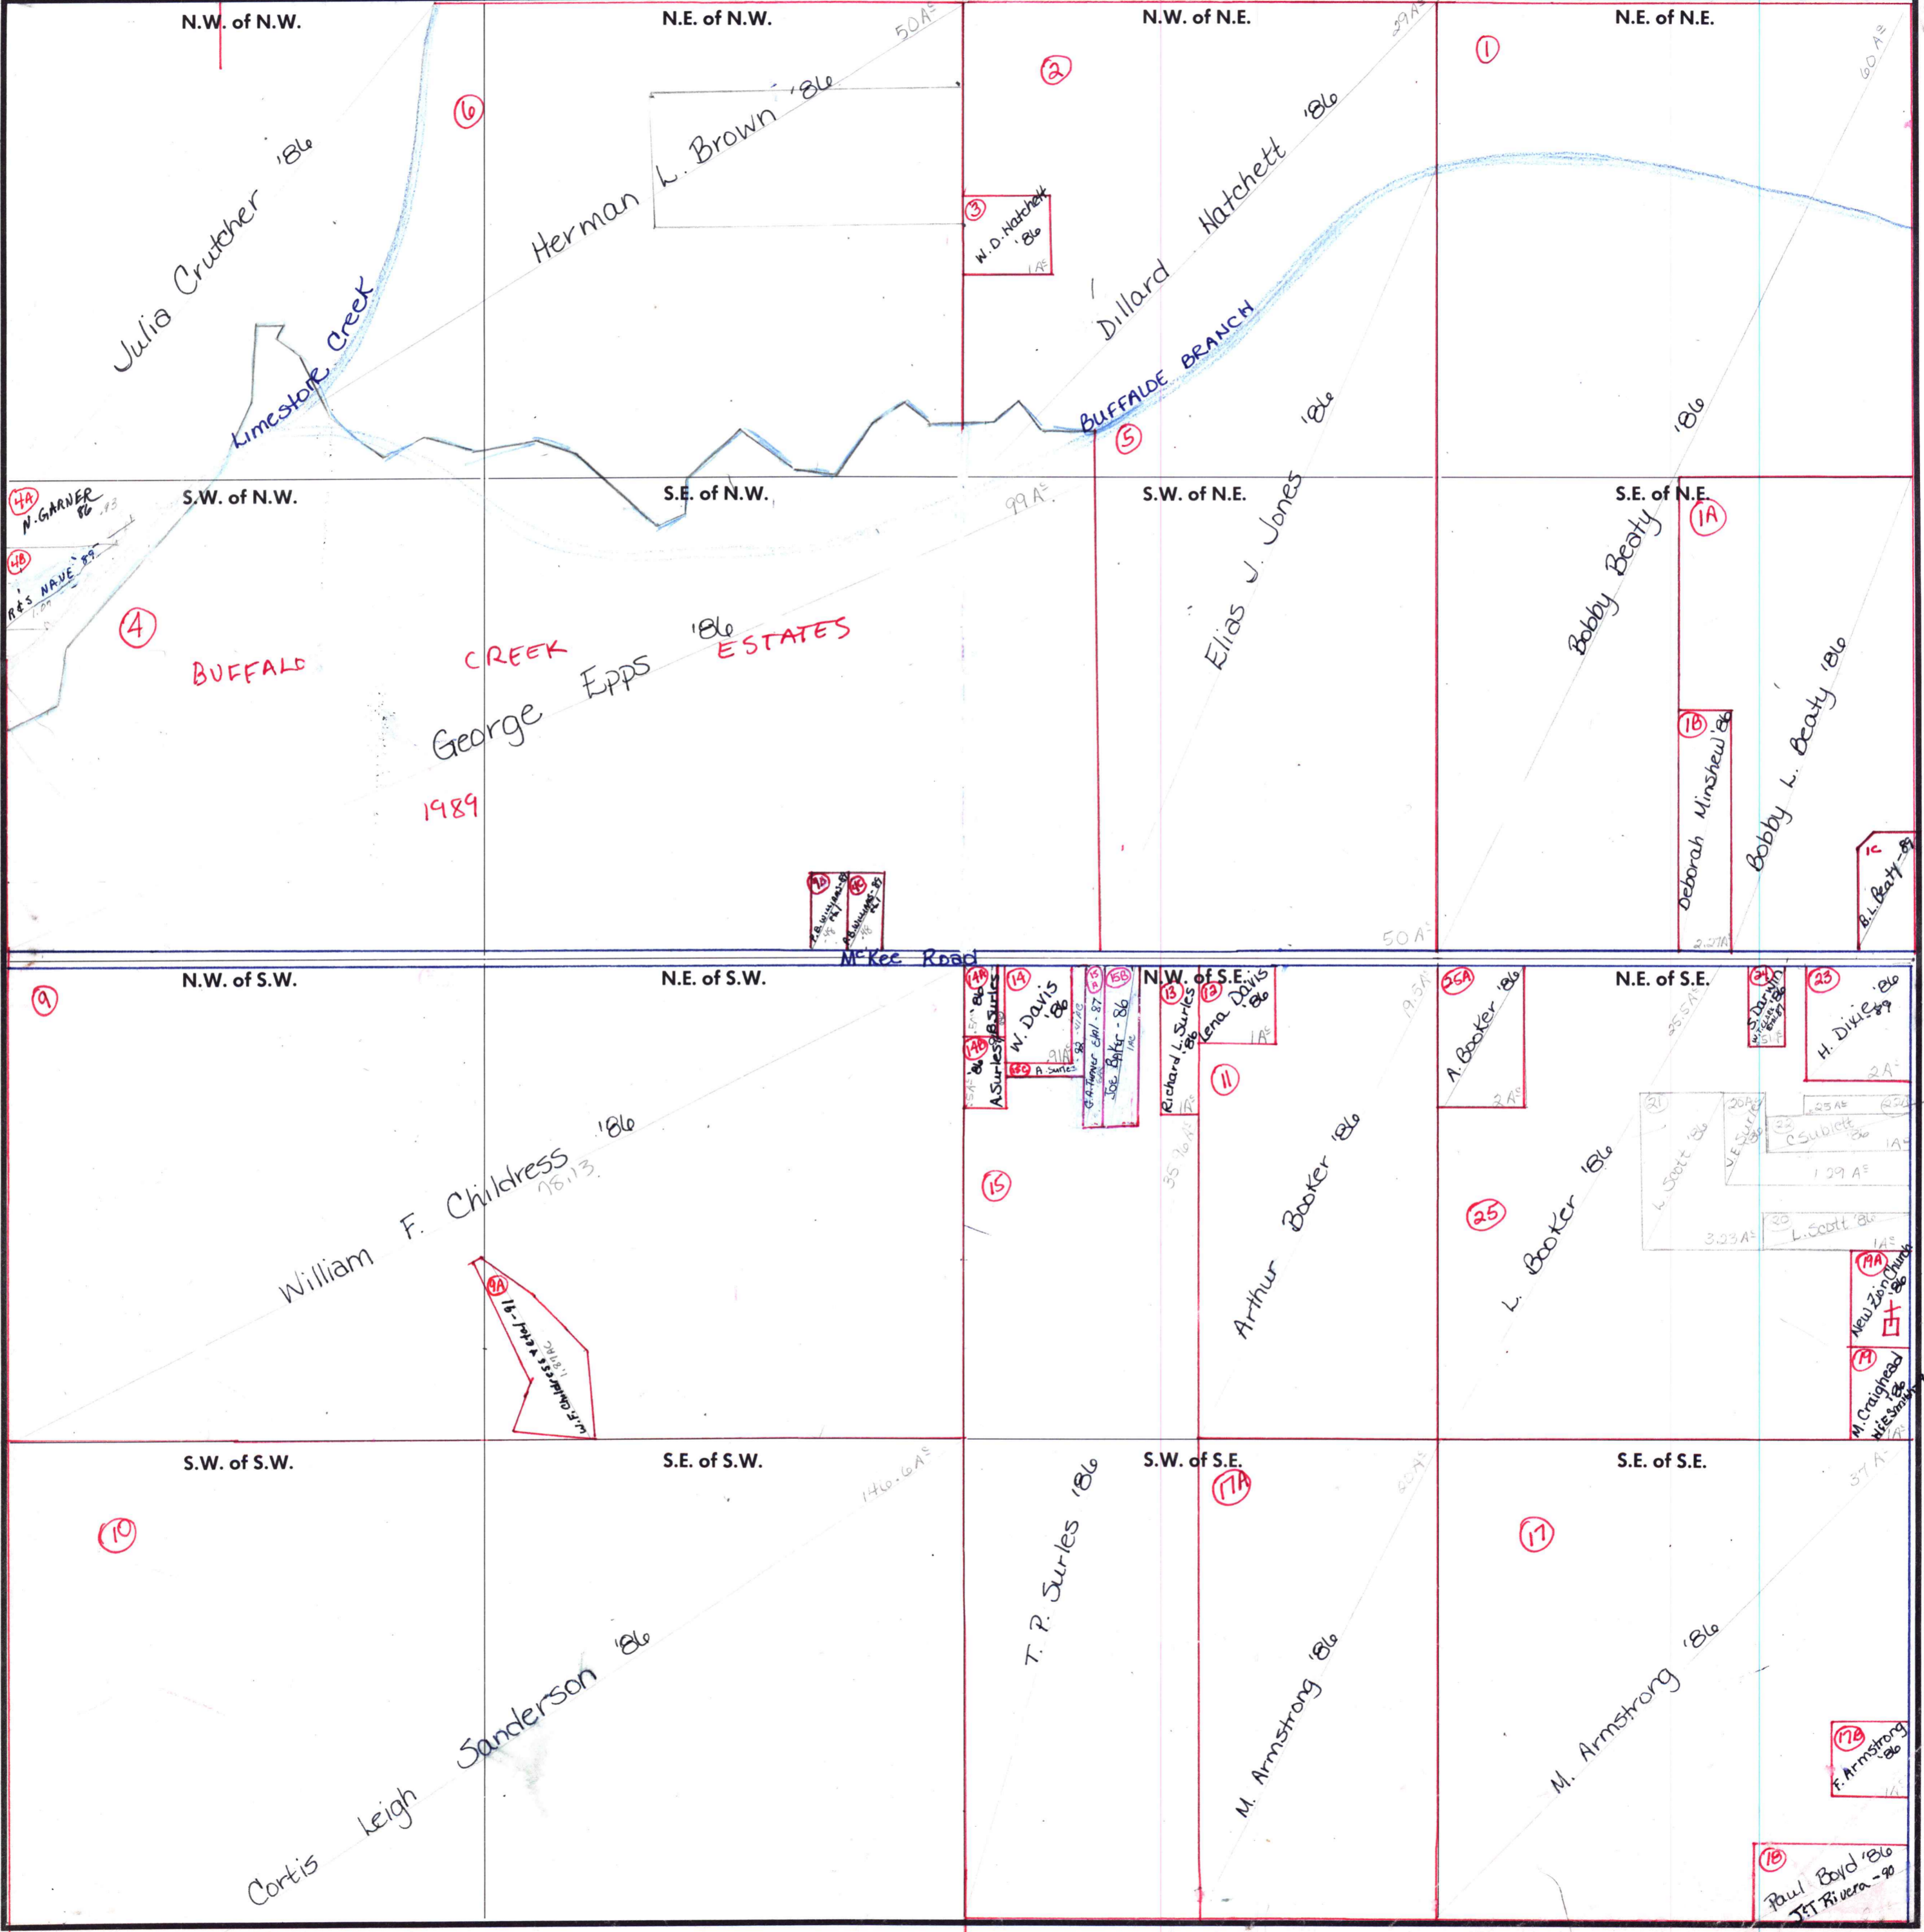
N.W. of N.W.

N.E. of N.W.

50 A.

N.W. of N.E.

29 A

N.E. of N.E.

60 A

6

Julia Crutcher '86

Herman L. Brown '86

2

3

W.D. Hatchett '86

1A

Dillard Hatchett '86

1

Limestone Creek

BUFFALOE BRANCH

5

'86

'86

4A

N. GARNER 86

S.W. of N.W.

S.E. of N.W.

99 A

S.W. of N.E.

S.E. of N.E.

1A

4B

R&S NAVE '89

4

BUFFALO CREEK ESTATES

George Epps '86

1989

Elias J. Jones '86

Bobby Beaty

1B

Deborah Minshew '86

Bobby L. Beaty '86

1C

B.L. Beaty - 89

50 A

McKee Road

N.W. of S.W.

N.E. of S.W.

14A

14

W. Davis '86

15A

15B

Joe Bate - 86

13

12

Lena Davis '86

N.W. of S.E.

9.5 A

25A

A. Booker '86

N.E. of S.E.

35.5 A

24

23

H. Dixie '86 89

9

14B

A. Surles

13

Richard L. Surles '86

11

2 A

21

L. Scott '86

20

23

C. Sublett '86

1.29 A

3.23 A

L. Scott '86

15

William F. Childress '86

78.13

9A

W.F. Childress & Ethel - 91

Arthur Booker '86

25

L. Booker '86

19A

New Zion Church '86

19

M. Craighead '86

S.W. of S.W.

S.E. of S.W.

146.6 A

T. P. Surles '86

S.W. of S.E.

17A

50 A

S.E. of S.E.

37 A

10

17

Cortis Leigh Sanderson '86

M. Armstrong '86

M. Armstrong '86

17B

F. Armstrong '86

18

Paul Boyd '86

J&T Rivera - 90